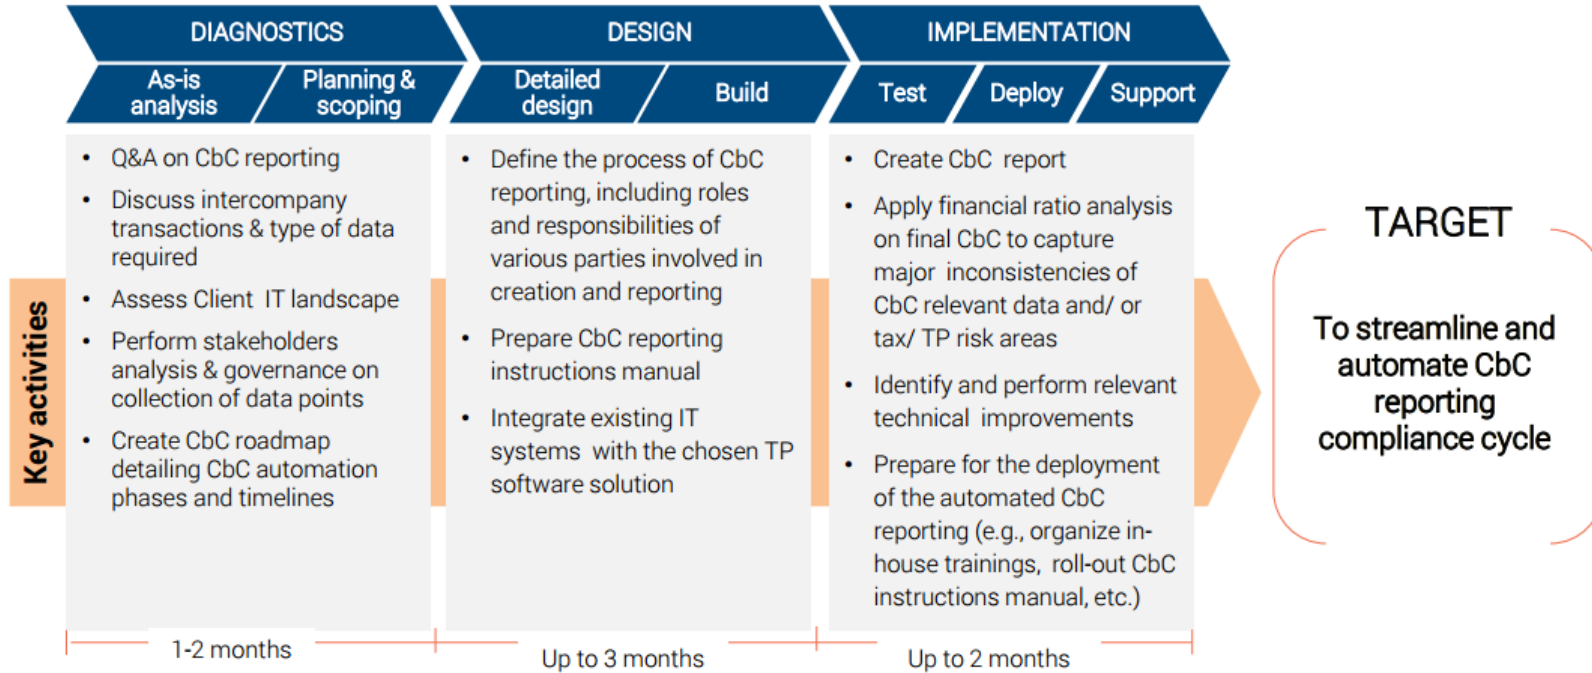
DIAGNOSTICS

As-is analysis

Planning & scoping

DESIGN

Detailed design

Build

IMPLEMENTATION

Test

Deploy

Support

Key activities

• Q&A on CbC reporting
• Discuss intercompany transactions & type of data required
• Assess Client IT landscape
• Perform stakeholders analysis & governance on collection of data points
• Create CbC roadmap detailing CbC automation phases and timelines

• Define the process of CbC reporting, including roles and responsibilities of various parties involved in creation and reporting
• Prepare CbC reporting instructions manual
• Integrate existing IT systems with the chosen TP software solution

• Create CbC report
• Apply financial ratio analysis on final CbC to capture major inconsistencies of CbC relevant data and/ or tax/ TP risk areas
• Identify and perform relevant technical improvements
• Prepare for the deployment of the automated CbC reporting (e.g., organize in-house trainings, roll-out CbC instructions manual, etc.)

TARGET

To streamline and automate CbC reporting compliance cycle

1-2 months

Up to 3 months

Up to 2 months